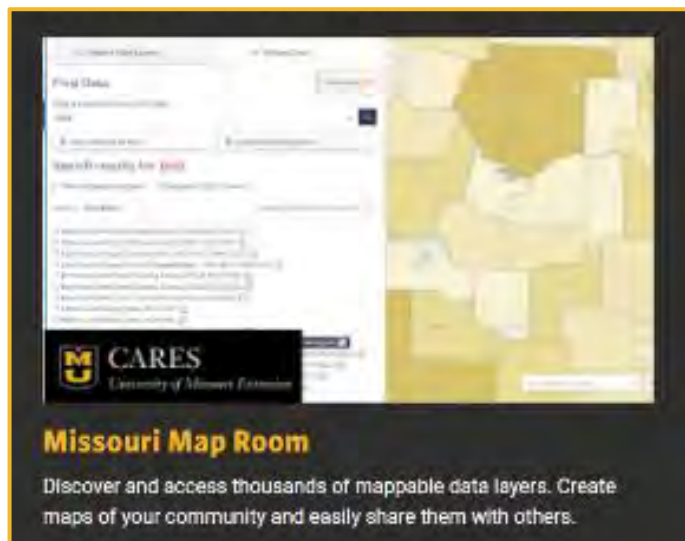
Find Data

Search results for

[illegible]

M U CARES
University of Missouri Extension

Missouri Map Room

Discover and access thousands of mappable data layers. Create maps of your community and easily share them with others.